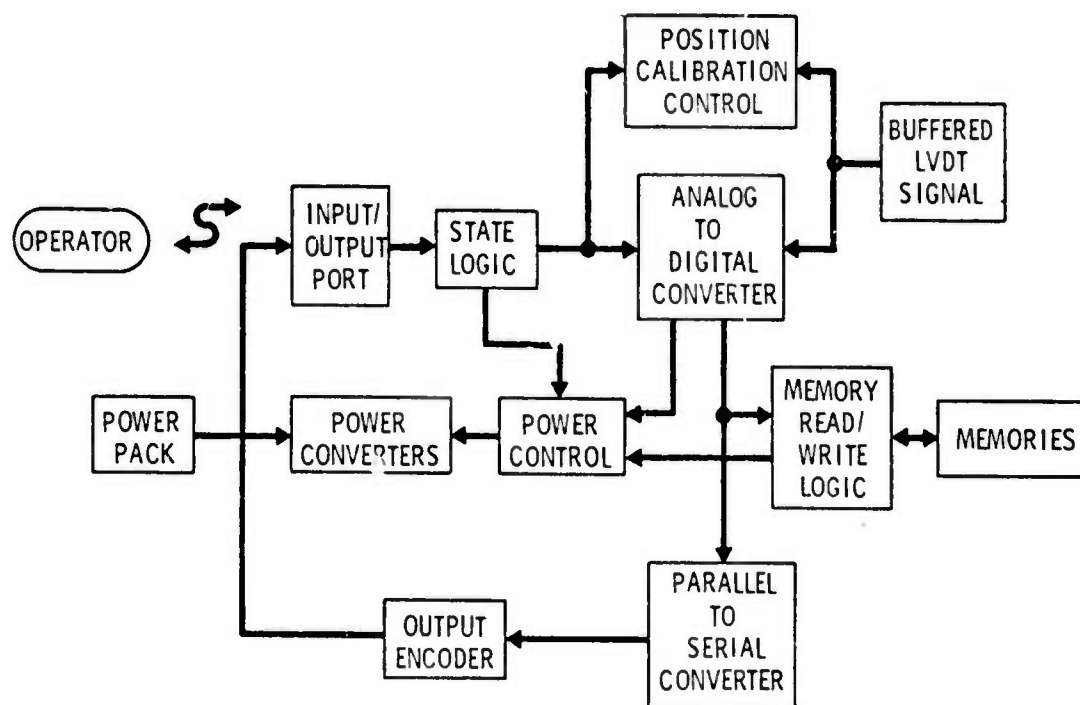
POSITION CALIBRATION CONTROL

BUFFERED LVDT SIGNAL

OPERATOR

INPUT/ OUTPUT PORT

STATE LOGIC

ANALOG TO DIGITAL CONVERTER

POWER PACK

POWER CONVERTERS

POWER CONTROL

MEMORY READ/ WRITE LOGIC

MEMORIES

PARALLEL TO SERIAL CONVERTER

OUTPUT ENCODER